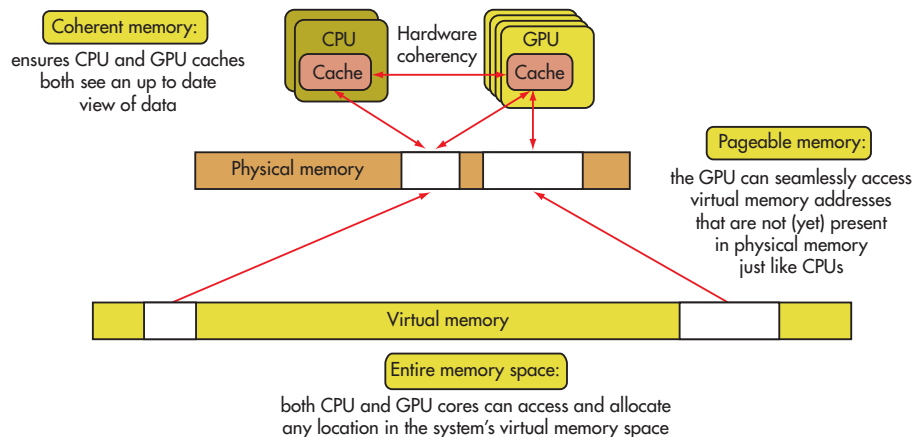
Coherent memory:
ensures CPU and GPU caches both see an up to date view of data

CPU
Cache

Hardware coherency

GPU
Cache

Physical memory

Pageable memory:
the GPU can seamlessly access virtual memory addresses that are not (yet) present in physical memory just like CPUs

Virtual memory

Entire memory space:
both CPU and GPU cores can access and allocate any location in the system's virtual memory space